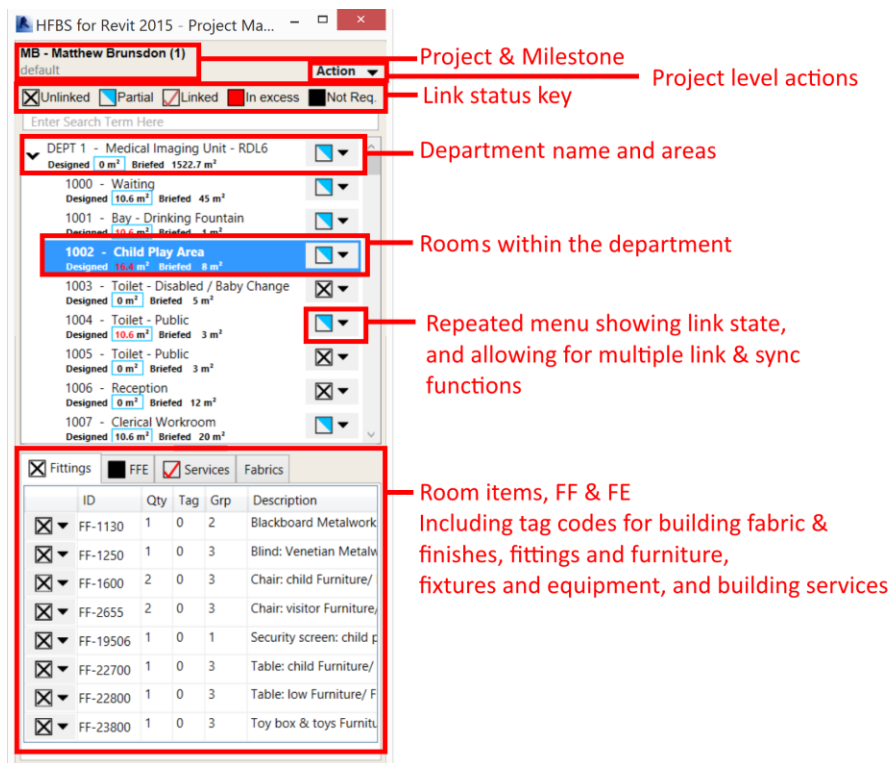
HFBS for Revit 2015 - Project Ma...

MB - Matthew Brunsdon (1)
default

Action

Project & Milestone

Project level actions

Unlinked Partial Linked In excess Not Req.

Link status key

Enter Search Term Here

DEPT 1 - Medical Imaging Unit - RDL6
Designed 0 m² Briefed 1522.7 m²

Department name and areas

1000 - Waiting
Designed 10.6 m² Briefed 45 m²

1001 - Bay - Drinking Fountain
Designed 10.6 m² Briefed 1 m²

1002 - Child Play Area
Designed 16.4 m² Briefed 8 m²

Rooms within the department

1003 - Toilet - Disabled / Baby Change
Designed 0 m² Briefed 5 m²

1004 - Toilet - Public
Designed 10.6 m² Briefed 3 m²

Repeated menu showing link state, and allowing for multiple link & sync functions

1005 - Toilet - Public
Designed 0 m² Briefed 3 m²

1006 - Reception
Designed 0 m² Briefed 12 m²

1007 - Clerical Workroom
Designed 10.6 m² Briefed 20 m²

Fittings FFE Services Fabrics

| | ID | Qty | Tag | Grp | Description |
|---|---|---|---|---|---|
| | FF-1130 | 1 | 0 | 2 | Blackboard Metalwork |
| | FF-1250 | 1 | 0 | 3 | Blind: Venetian Metalw |
| | FF-1600 | 2 | 0 | 3 | Chair: child Furniture/ |
| | FF-2655 | 2 | 0 | 3 | Chair: visitor Furniture/ |
| | FF-19506 | 1 | 0 | 1 | Security screen: child p |
| | FF-22700 | 1 | 0 | 3 | Table: child Furniture/ |
| | FF-22800 | 1 | 0 | 3 | Table: low Furniture/ F |
| | FF-23800 | 1 | 0 | 3 | Toy box & toys Furnitu |

Room items, FF & FE
Including tag codes for building fabric & finishes, fittings and furniture, fixtures and equipment, and building services